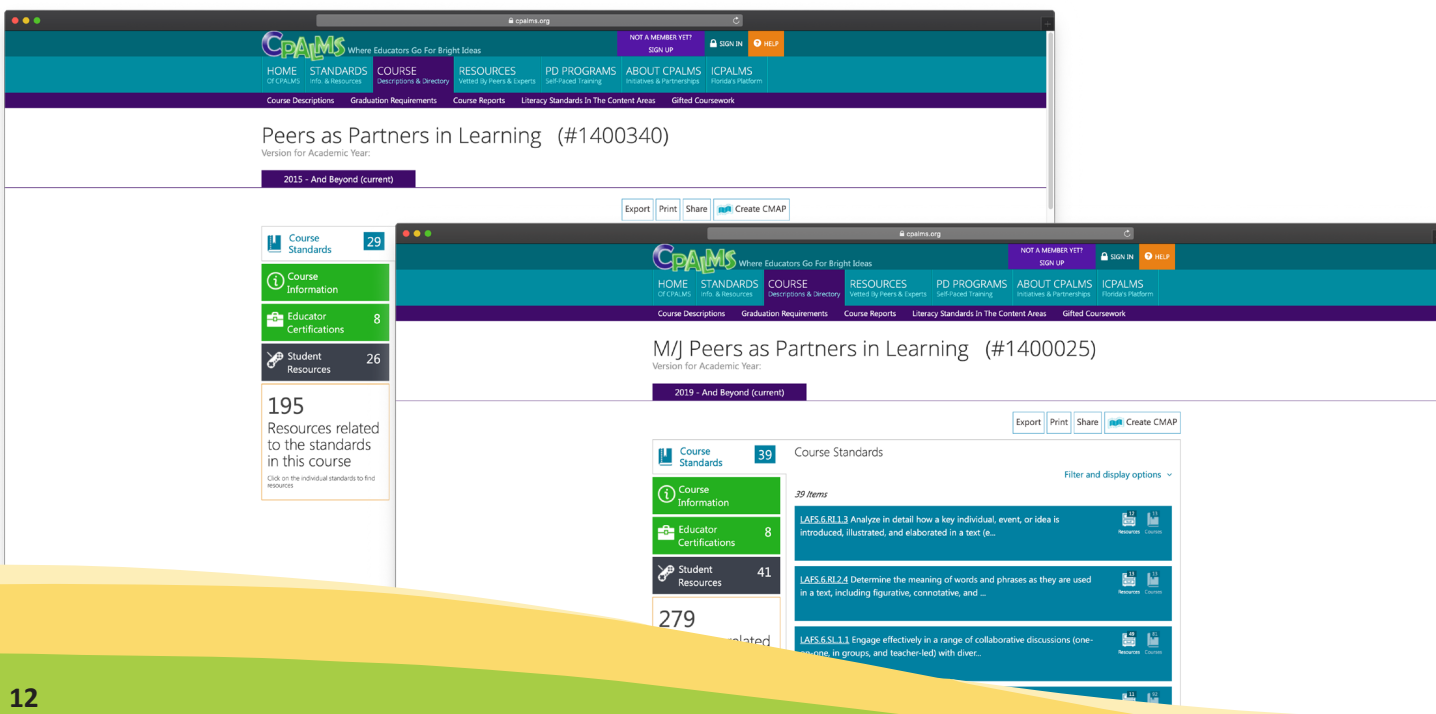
cpalms.org

CPALMS Where Educators Go For Bright Ideas

NOT A MEMBER YET? SIGN UP

SIGN IN

HELP

HOME Of CPALMS
STANDARDS Info. & Resources
COURSE Descriptions & Directory
RESOURCES Vetted By Peers & Experts
PD PROGRAMS Self-Paced Training
ABOUT CPALMS Initiatives & Partnerships
ICPALMS Florida's Platform

Course Descriptions
Graduation Requirements
Course Reports
Literacy Standards In The Content Areas
Gifted Coursework

Peers as Partners in Learning (#1400340)

Version for Academic Year:

2015 - And Beyond (current)

Export
Print
Share
Create CMAP

Course Standards 29

Course Information

Educator Certifications 8

Student Resources 26

195

Resources related to the standards in this course

Click on the individual standards to find resources

cpalms.org

CPALMS Where Educators Go For Bright Ideas

NOT A MEMBER YET? SIGN UP

SIGN IN

HELP

HOME Of CPALMS
STANDARDS Info. & Resources
COURSE Descriptions & Directory
RESOURCES Vetted By Peers & Experts
PD PROGRAMS Self-Paced Training
ABOUT CPALMS Initiatives & Partnerships
ICPALMS Florida's Platform

Course Descriptions
Graduation Requirements
Course Reports
Literacy Standards In The Content Areas
Gifted Coursework

M/J Peers as Partners in Learning (#1400025)

Version for Academic Year:

2019 - And Beyond (current)

Export
Print
Share
Create CMAP

Course Standards 39

Course Information

Educator Certifications 8

Student Resources 41

279

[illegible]elated

Course Standards

Filter and display options

39 Items

LAFS.6.RI.1.3 Analyze in detail how a key individual, event, or idea is introduced, illustrated, and elaborated in a text (e...

Resources Courses

LAFS.6.RI.2.4 Determine the meaning of words and phrases as they are used in a text, including figurative, connotative, and ...

Resources Courses

LAFS.6.SL.1.1 Engage effectively in a range of collaborative discussions (one-on-one, in groups, and teacher-led) with diver...

Resources Courses

12